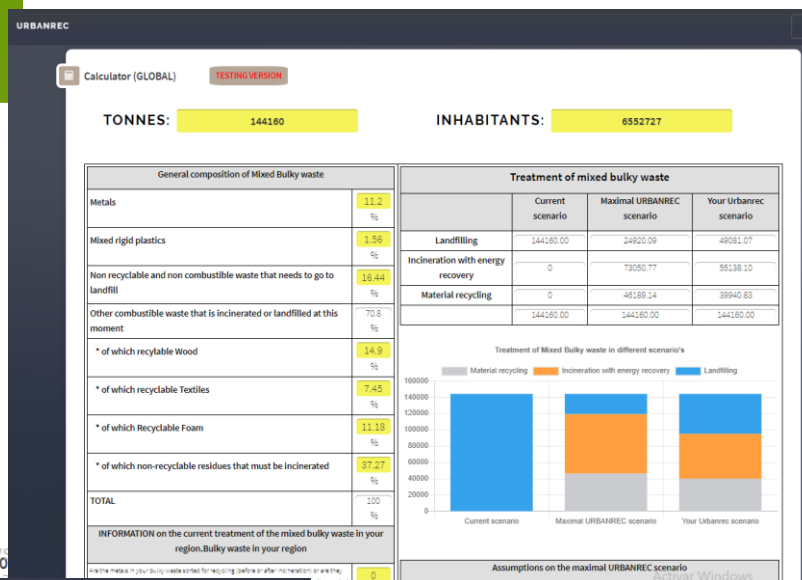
URBANREC

Calculator (GLOBAL)

TESTING VERSION

TONNES: 144160

INHABITANTS: 6552727

| General composition of Mixed Bulky waste | |
|---|---|
| Metals | 11.2 % |
| Mixed rigid plastics | 1.56 % |
| Non recyclable and non combustible waste that needs to go to landfill | 16.44 % |
| Other combustible waste that is incinerated or landfilled at this moment | 70.8 % |
| * of which recylable Wood | 14.9 % |
| * of which recyclable Textiles | 7.45 % |
| * of which Recyclable Foam | 11.18 % |
| * of which non-recyclable residues that must be incinerated | 37.27 % |
| TOTAL | 100 % |

INFORMATION on the current treatment of the mixed bulky waste in your region.Bulky waste in your region

Are the metals in your bulky waste sorted for recycling (before or after incineration) or are they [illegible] 0

Treatment of mixed bulky waste

| | Current scenario | Maximal URBANREC scenario | Your Urbanrec scenario |
|---|---|---|---|
| Landfilling | 144160.00 | 24920.09 | 49081.07 |
| Incineration with energy recovery | 0 | 73050.77 | 55138.10 |
| Material recycling | 0 | 46189.14 | 39940.83 |
| | 144160.00 | 144160.00 | 144160.00 |

Treatment of Mixed Bulky waste in different scenario's

Material recycling Incineration with energy recovery Landfilling

160000
140000
120000
100000
80000
60000
40000
20000
0

Current scenario Maximal URBANREC scenario Your Urbanrec scenario

Assumptions on the maximal URBANREC scenario

Activar Windows